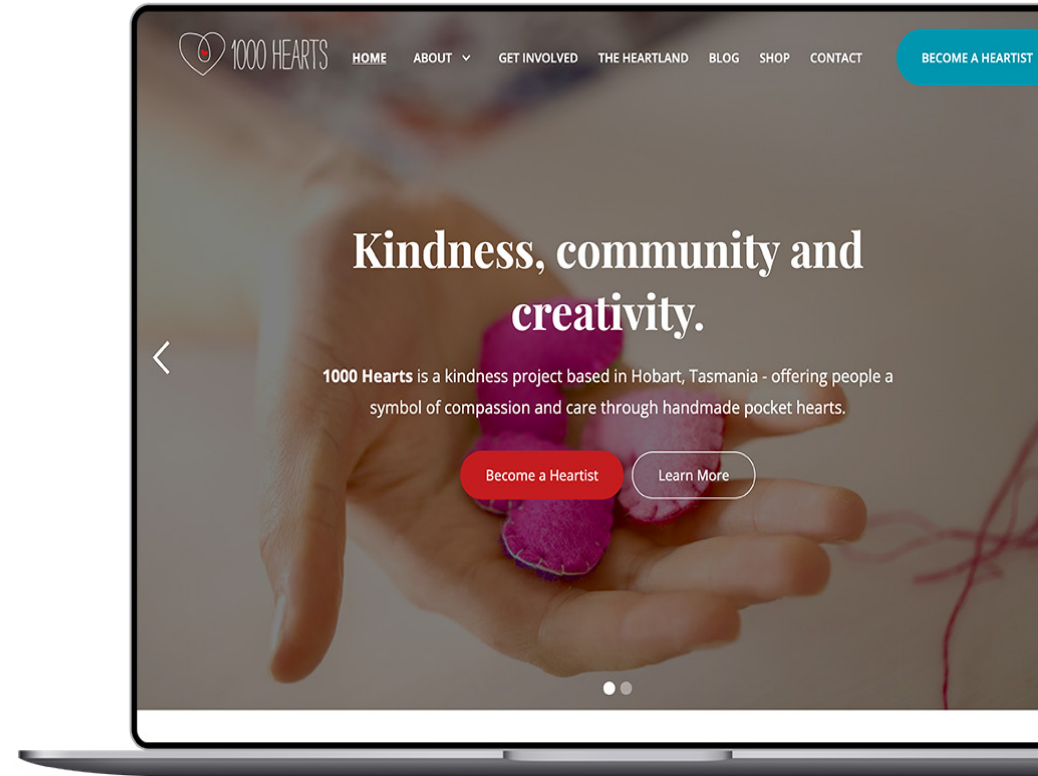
1000 HEARTS

HOME ABOUT GET INVOLVED THE HEARTLAND BLOG SHOP CONTACT BECOME A HEARTIST

Kindness, community and creativity.

**1000 Hearts** is a kindness project based in Hobart, Tasmania - offering people a symbol of compassion and care through handmade pocket hearts.

Become a Heartist Learn More